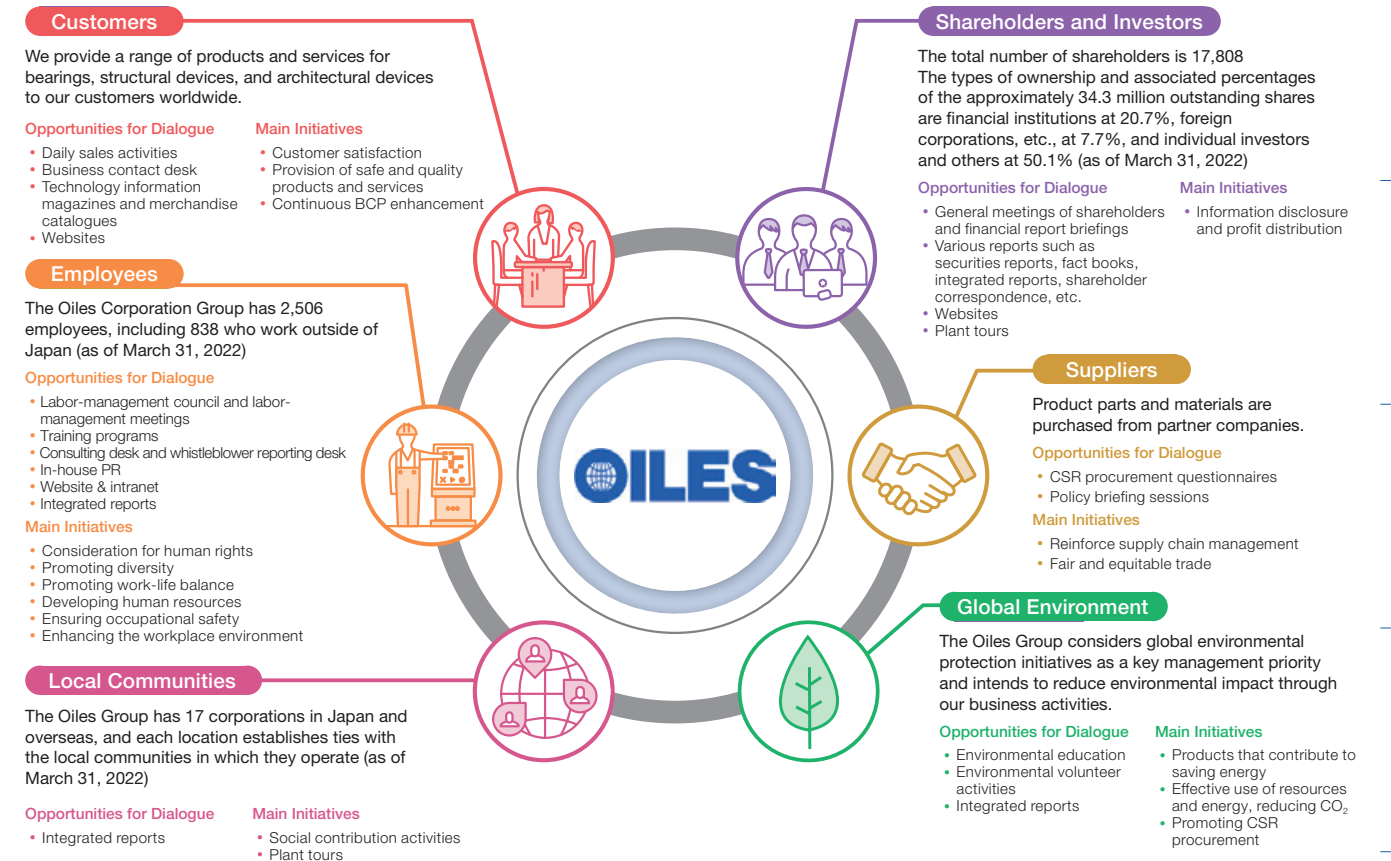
Customers

We provide a range of products and services for bearings, structural devices, and architectural devices to our customers worldwide.

Opportunities for Dialogue
• Daily sales activities
• Business contact desk
• Technology information magazines and merchandise catalogues
• Websites

Main Initiatives
• Customer satisfaction
• Provision of safe and quality products and services
• Continuous BCP enhancement

Employees

The Oiles Corporation Group has 2,506 employees, including 838 who work outside of Japan (as of March 31, 2022)

Opportunities for Dialogue
• Labor-management council and labor-management meetings
• Training programs
• Consulting desk and whistleblower reporting desk
• In-house PR
• Website & intranet
• Integrated reports

Main Initiatives
• Consideration for human rights
• Promoting diversity
• Promoting work-life balance
• Developing human resources
• Ensuring occupational safety
• Enhancing the workplace environment

Local Communities

The Oiles Group has 17 corporations in Japan and overseas, and each location establishes ties with the local communities in which they operate (as of March 31, 2022)

Opportunities for Dialogue
• Integrated reports

Main Initiatives
• Social contribution activities
• Plant tours

OILES

Shareholders and Investors

The total number of shareholders is 17,808
The types of ownership and associated percentages of the approximately 34.3 million outstanding shares are financial institutions at 20.7%, foreign corporations, etc., at 7.7%, and individual investors and others at 50.1% (as of March 31, 2022)

Opportunities for Dialogue
• General meetings of shareholders and financial report briefings
• Various reports such as securities reports, fact books, integrated reports, shareholder correspondence, etc.
• Websites
• Plant tours

Main Initiatives
• Information disclosure and profit distribution

Suppliers

Product parts and materials are purchased from partner companies.

Opportunities for Dialogue
• CSR procurement questionnaires
• Policy briefing sessions

Main Initiatives
• Reinforce supply chain management
• Fair and equitable trade

Global Environment

The Oiles Group considers global environmental protection initiatives as a key management priority and intends to reduce environmental impact through our business activities.

Opportunities for Dialogue
• Environmental education
• Environmental volunteer activities
• Integrated reports

Main Initiatives
• Products that contribute to saving energy
• Effective use of resources and energy, reducing $CO_2$
• Promoting CSR procurement